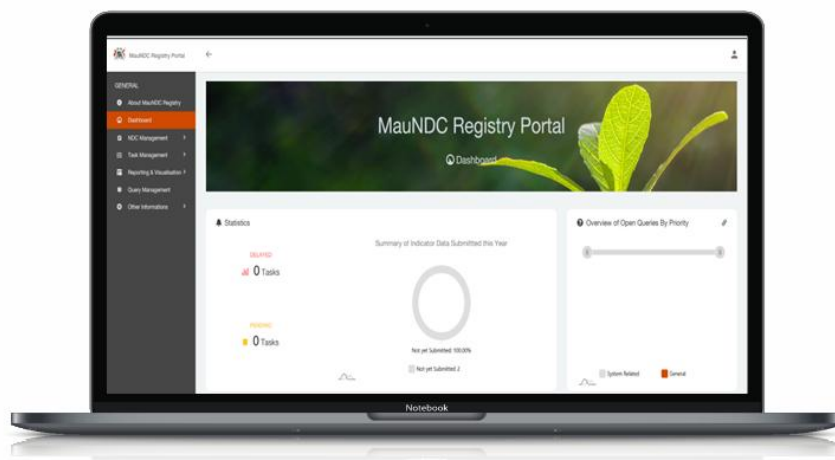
MauNDC Registry Portal

GENERAL

About MauNDC Registry

Dashboard

NDC Management

Task Management

Reporting & Visualisation

Query Management

Other Informations

MauNDC Registry Portal

Dashboard

Statistics

DELAYED

0 Tasks

PENDING

0 Tasks

Summary of Indicator Data Submitted this Year

Not yet Submitted: 100.00%

Not yet Submitted: 2

Overview of Open Queries By Priority

0

0

System Related

General

Notebook